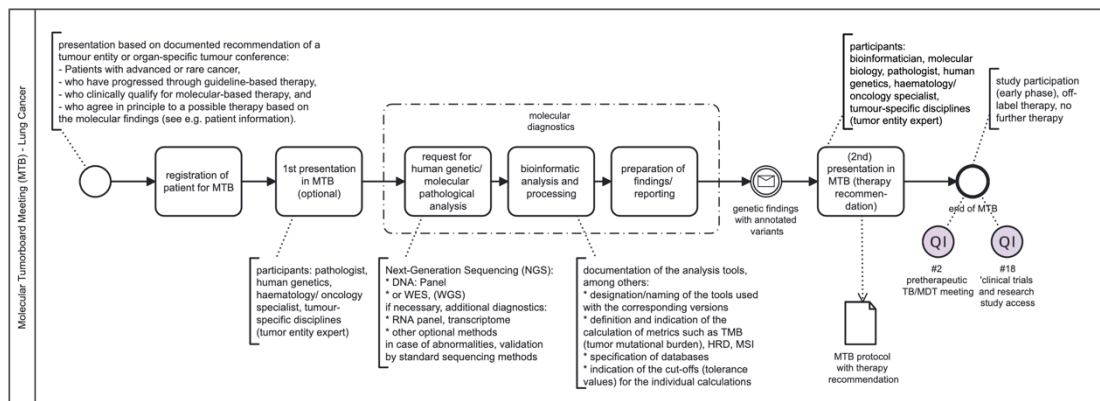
Molecular Tumorboard Meeting (MTB) - Lung Cancer

presentation based on documented recommendation of a tumour entity or organ-specific tumour conference:
- Patients with advanced or rare cancer,
- who have progressed through guideline-based therapy,
- who clinically qualify for molecular-based therapy, and
- who agree in principle to a possible therapy based on the molecular findings (see e.g. patient information).

participants: bioinformatician, molecular biology, pathologist, human genetics, haematology/ oncology specialist, tumour-specific disciplines (tumor entity expert)

study participation (early phase), off-label therapy, no further therapy

molecular diagnostics

registration of patient for MTB

1st presentation in MTB (optional)

request for human genetic/ molecular pathological analysis

bioinformatic analysis and processing

preparation of findings/ reporting

genetic findings with annotated variants

(2nd) presentation in MTB (therapy recommendation)

end of MTB

QI
#2 pretherapeutic TB/MDT meeting

QI
#18 'clinical trials and research study access

participants: pathologist, human genetics, haematology/ oncology specialist, tumour-specific disciplines (tumor entity expert)

Next-Generation Sequencing (NGS):
* DNA: Panel
* or WES, (WGS)
if necessary, additional diagnostics:
* RNA panel, transcriptome
* other optional methods
in case of abnormalities, validation by standard sequencing methods

documentation of the analysis tools, among others:
* designation/naming of the tools used with the corresponding versions
* definition and indication of the calculation of metrics such as TMB (tumor mutational burden), HRD, MSI
* specification of databases
* indication of the cut-offs (tolerance values) for the individual calculations

MTB protocol with therapy recommendation